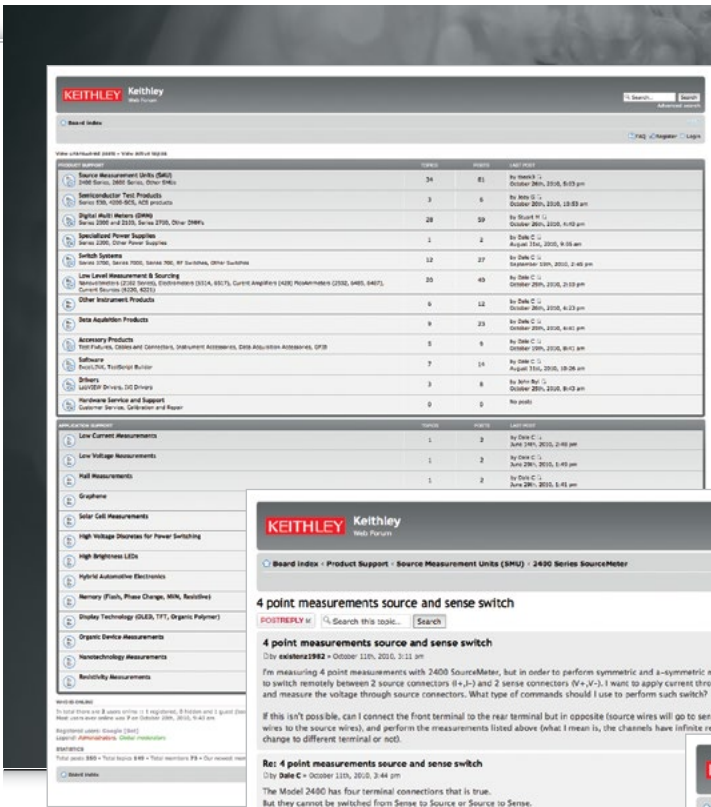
KEITHLEY Keithley Web Forum

Search... Search
Advanced search

Board index

FAQ Register Login

View unanswered posts • View active topics

| PRODUCT SUPPORT | TOPICS | POSTS | LAST POST |
|---|---|---|---|
| Source Measurement Units (SMU) 2400 Series, 2600 Series, Other SMUs | 34 | 81 | by tteeks October 26th, 2010, 5:23 pm |
| Semiconductor Test Products Series S30, 4200-SCS, ACS products | 3 | 6 | by Joby G October 26th, 2010, 10:53 am |
| Digital Multi Meters (DMM) Series 2000 and 2100, Series 2700, Other DMMs | 28 | 59 | by Stuart H October 26th, 2010, 4:42 pm |
| Specialized Power Supplies Series 2200, Other Power Supplies | 1 | 2 | by Dale C August 31st, 2010, 9:38 am |
| Switch Systems Series 3700, Series 7000, Series 700, RF Switches, Other Switches | 12 | 27 | by Dale C September 15th, 2010, 2:46 pm |
| Low Level Measurement & Sourcing Nanovoltmeters (2182 Series), Electrometers (6514, 6517), Current Amplifiers (428) Picoammeters (2502, 6485, 6487), Current Sources (6220, 6221) | 20 | 45 | by Dale C October 25th, 2010, 2:13 pm |
| Other Instrument Products | 6 | 12 | by Dale C October 26th, 2010, 4:23 pm |
| Data Aquisition Products | 9 | 23 | by Dale C October 25th, 2010, 4:41 pm |
| Accessory Products Test Fixtures, Cables and Connectors, Instrument Accessories, Data Acquisition Accessories, GPIB | 5 | 5 | by Dale C October 19th, 2010, 8:41 am |
| Software ExceLINX, TestScript Builder | 7 | 14 | by Dale C August 31st, 2010, 10:26 am |
| Drivers LabVIEW Drivers, IVI Drivers | 3 | 8 | by John Bui October 25th, 2010, 8:43 am |
| Hardware Service and Support Customer Service, Calibration and Repair | 0 | 0 | No posts |

| APPLICATION SUPPORT | TOPICS | POSTS | LAST POST |
|---|---|---|---|
| Low Current Measurements | 1 | 2 | by Dale C June 14th, 2010, 2:40 pm |
| Low Voltage Measurements | 1 | 2 | by Dale C June 29th, 2010, 1:45 pm |
| Hall Measurements | 1 | 2 | by Dale C June 29th, 2010, 1:41 pm |
| Graphene | | | |
| Solar Cell Measurements | | | |
| High Voltage Discretes for Power Switching | | | |
| High Brightness LEDs | | | |
| Hybrid Automotive Electronics | | | |
| Memory (Flash, Phase Change, MIM, Resistive) | | | |
| Display Technology (OLED, TFT, Organic Polymer) | | | |
| Organic Device Measurements | | | |
| Nanotechnology Measurements | | | |
| Resistivity Measurements | | | |

WHO IS ONLINE
In total there are 2 users online :: 1 registered, 0 hidden and 1 guest [ba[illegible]
Most users ever online was 7 on October 20th, 2010, 9:42 am
Registered users: Google [Bot]
Legend: Administrators, Global moderators

STATISTICS
Total posts 285 • Total topics 149 • Total members 75 • Our newest mem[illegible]

Board index

KEITHLEY Keithley Web Forum

Board index ‹ Product Support ‹ Source Measurement Units (SMU) ‹ 2400 Series SourceMeter

4 point measurements source and sense switch

POSTREPLY Search this topic... Search

4 point measurements source and sense switch
by existenz1982 » October 11th, 2010, 3:11 pm

I'm measuring 4 point measurements with 2400 SourceMeter, but in order to perform symmetric and a-symmetric m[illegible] to switch remotely between 2 source connectors (I+,I-) and 2 sense connectors (V+,V-). I want to apply current thro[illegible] and measure the voltage through source connectors. What type of commands should I use to perform such switch?

If this isn't possible, can I connect the front terminal to the rear terminal but in opposite (source wires will go to sen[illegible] wires to the source wires), and perform the measurements listed above (what I mean is, the channels have infinite re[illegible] change to different terminal or not).

Re: 4 point measurements source and sense switch
by Dale C » October 11th, 2010, 3:44 pm

The Model 2400 has four terminal connections that is true.
But they cannot be switched from Sense to Source or Source to Sense.